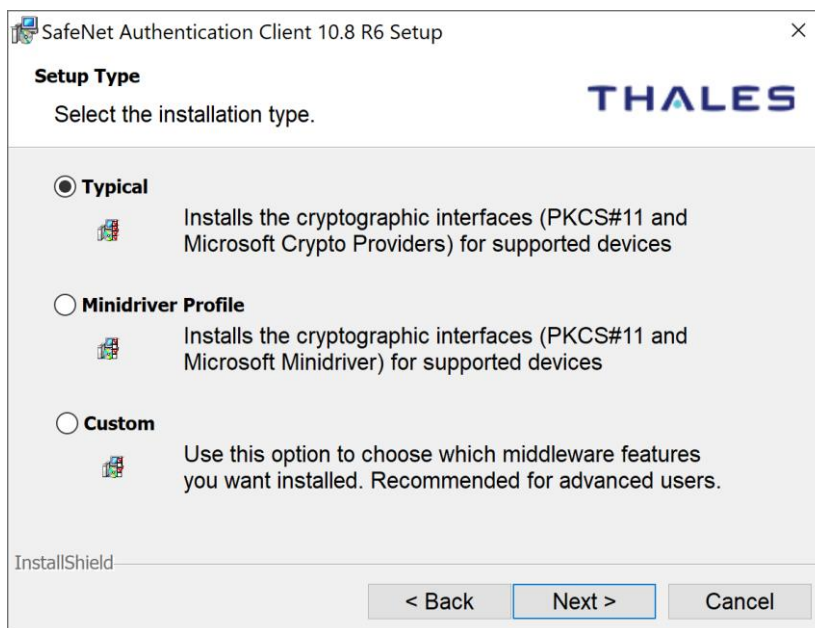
SafeNet Authentication Client 10.8 R6 Setup ×

Setup Type

Select the installation type.

THALES

Typical

Installs the cryptographic interfaces (PKCS#11 and Microsoft Crypto Providers) for supported devices

Minidriver Profile

Installs the cryptographic interfaces (PKCS#11 and Microsoft Minidriver) for supported devices

Custom

Use this option to choose which middleware features you want installed. Recommended for advanced users.

InstallShield

< Back Next > Cancel